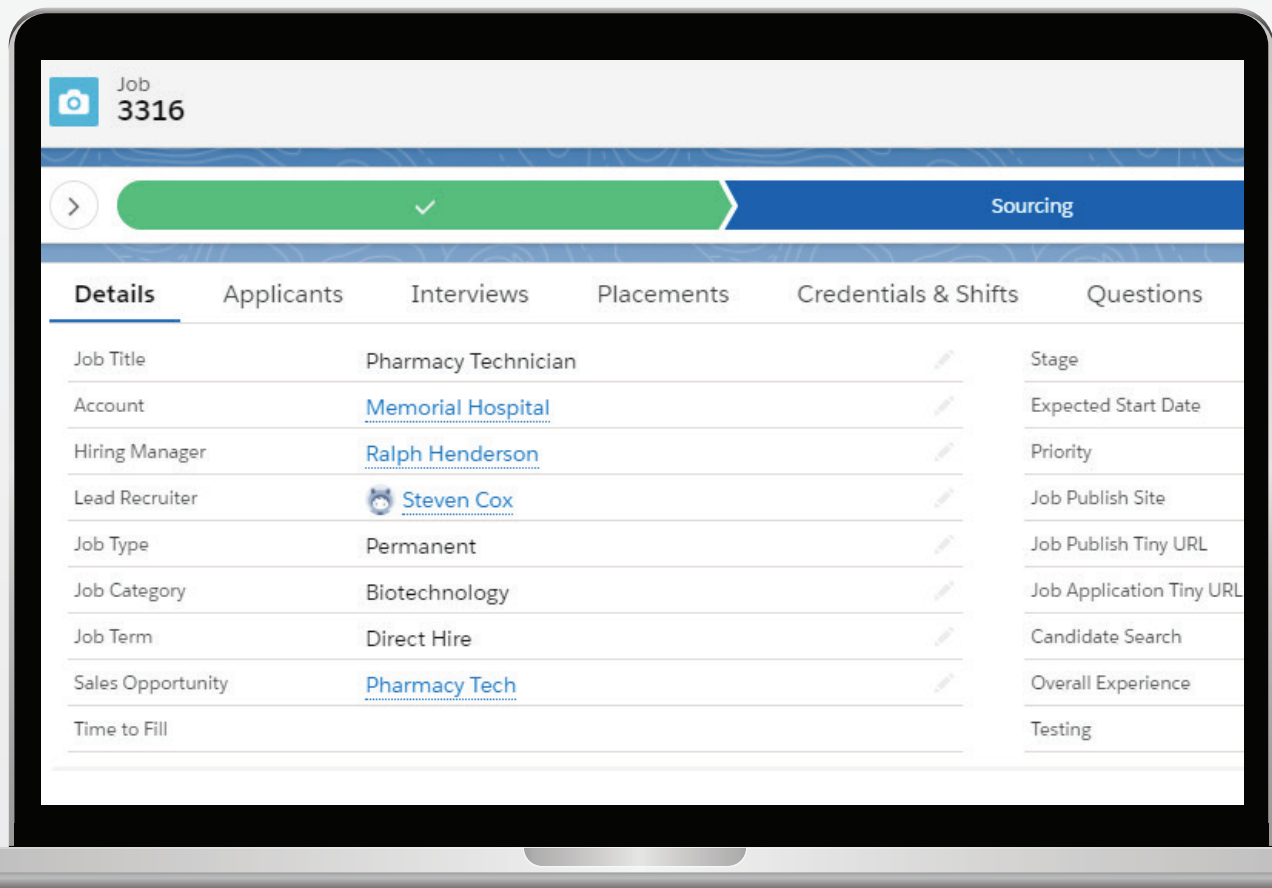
Job
3316

Sourcing

Details | Applicants | Interviews | Placements | Credentials & Shifts | Questions

| | |
|---|---|
| Job Title | Pharmacy Technician |
| Account | Memorial Hospital |
| Hiring Manager | Ralph Henderson |
| Lead Recruiter | Steven Cox |
| Job Type | Permanent |
| Job Category | Biotechnology |
| Job Term | Direct Hire |
| Sales Opportunity | Pharmacy Tech |
| Time to Fill | |

Stage
Expected Start Date
Priority
Job Publish Site
Job Publish Tiny URL
Job Application Tiny URL
Candidate Search
Overall Experience
Testing